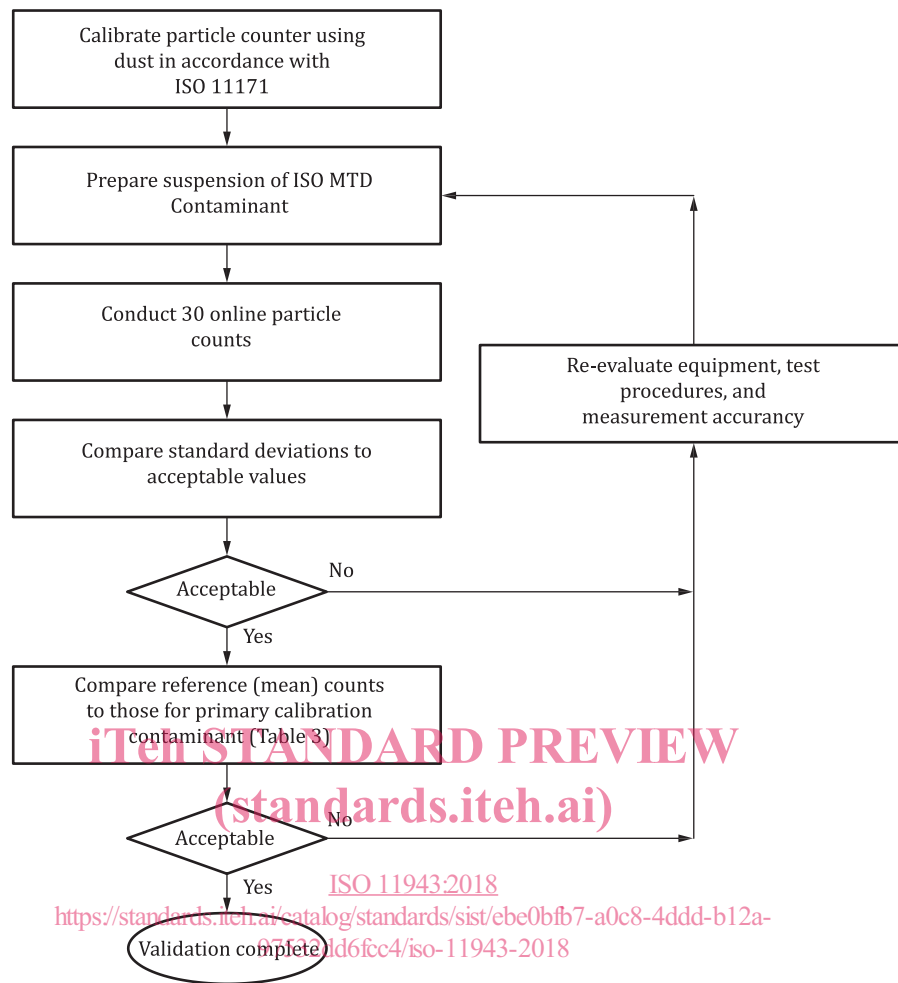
Calibrate particle counter using dust in accordance with ISO 11171

Prepare suspension of ISO MTD Contaminant

Conduct 30 online particle counts

Compare standard deviations to acceptable values

Acceptable

No

Yes

Compare reference (mean) counts to those for primary calibration contaminant (Table 3)

Acceptable

No

Yes

Validation complete

Re-evaluate equipment, test procedures, and measurement accurancy

iTeh STANDARD PREVIEW
(standards.iteh.ai)
ISO 11943:2018
https://standards.iteh.ai/catalog/standards/sist/ebe0bfb7-a0c8-4ddd-b12a-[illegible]d6fcc4/iso-11943-2018